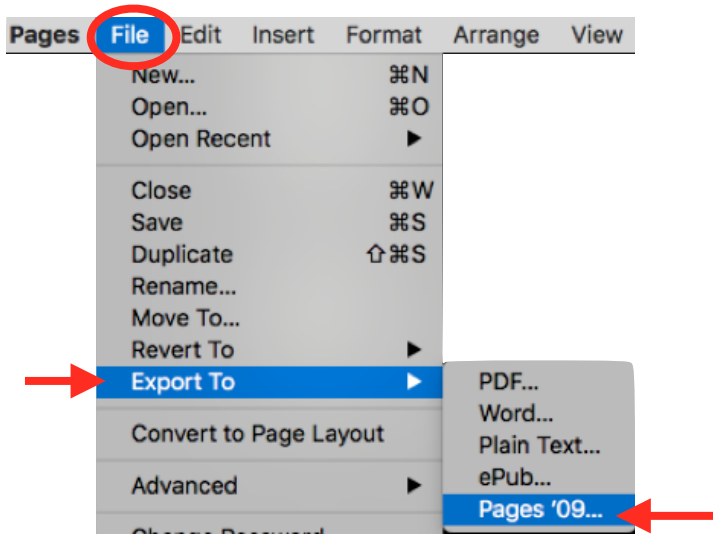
Pages File Edit Insert Format Arrange View

New... ⌘N
Open... ⌘O
Open Recent ▶

Close ⌘W
Save ⌘S
Duplicate ⇧⌘S
Rename...
Move To...
Revert To ▶
Export To ▶

Convert to Page Layout

Advanced ▶

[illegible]

PDF...
Word...
Plain Text...
ePub...
Pages '09...